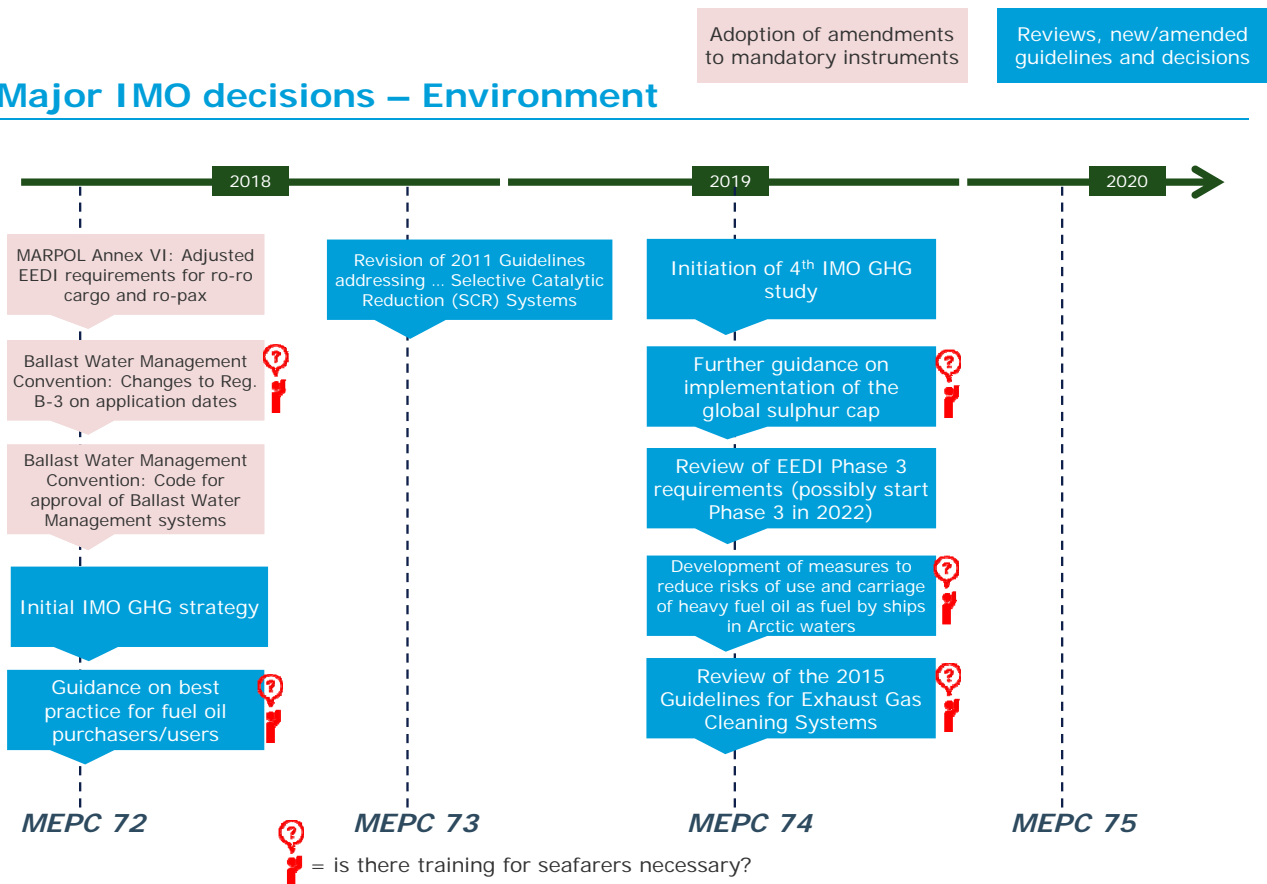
Adoption of amendments to mandatory instruments

Reviews, new/amended guidelines and decisions

Major IMO decisions – Environment

2018

2019

2020

MARPOL Annex VI: Adjusted EEDI requirements for ro-ro cargo and ro-pax

Ballast Water Management Convention: Changes to Reg. B-3 on application dates

Ballast Water Management Convention: Code for approval of Ballast Water Management systems

Initial IMO GHG strategy

Guidance on best practice for fuel oil purchasers/users

Revision of 2011 Guidelines addressing … Selective Catalytic Reduction (SCR) Systems

Initiation of 4$^{th}$ IMO GHG study

Further guidance on implementation of the global sulphur cap

Review of EEDI Phase 3 requirements (possibly start Phase 3 in 2022)

Development of measures to reduce risks of use and carriage of heavy fuel oil as fuel by ships in Arctic waters

Review of the 2015 Guidelines for Exhaust Gas Cleaning Systems

MEPC 72

MEPC 73

MEPC 74

MEPC 75

= is there training for seafarers necessary?